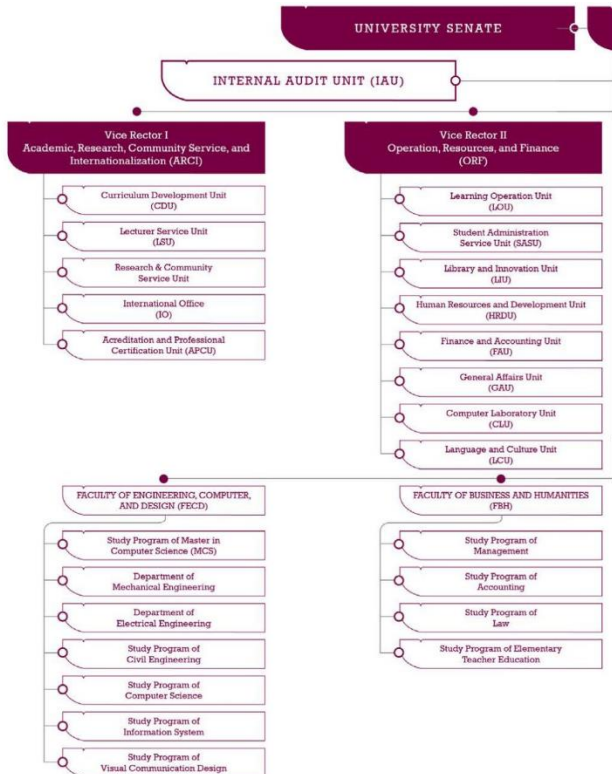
UNIVERSITY SENATE

INTERNAL AUDIT UNIT (IAU)

Vice Rector I
Academic, Research, Community Service, and Internationalization (ARCI)

Curriculum Development Unit (CDU)

Lecturer Service Unit (LSU)

Research & Community Service Unit

International Office (IO)

Acreditation and Professional Certification Unit (APCU)

Vice Rector II
Operation, Resources, and Finance (ORF)

Learning Operation Unit (LOU)

Student Administration Service Unit (SASU)

Library and Innovation Unit (LIU)

Human Resources and Development Unit (HRDU)

Finance and Accounting Unit (FAU)

General Affairs Unit (GAU)

Computer Laboratory Unit (CLU)

Language and Culture Unit (LCU)

FACULTY OF ENGINEERING, COMPUTER, AND DESIGN (FECD)

Study Program of Master in Computer Science (MCS)

Department of Mechanical Engineering

Department of Electrical Engineering

Study Program of Civil Engineering

Study Program of Computer Science

Study Program of Information System

Study Program of Visual Communication Design

FACULTY OF BUSINESS AND HUMANITIES (FBH)

Study Program of Management

Study Program of Accounting

Study Program of Law

Study Program of Elementary Teacher Education